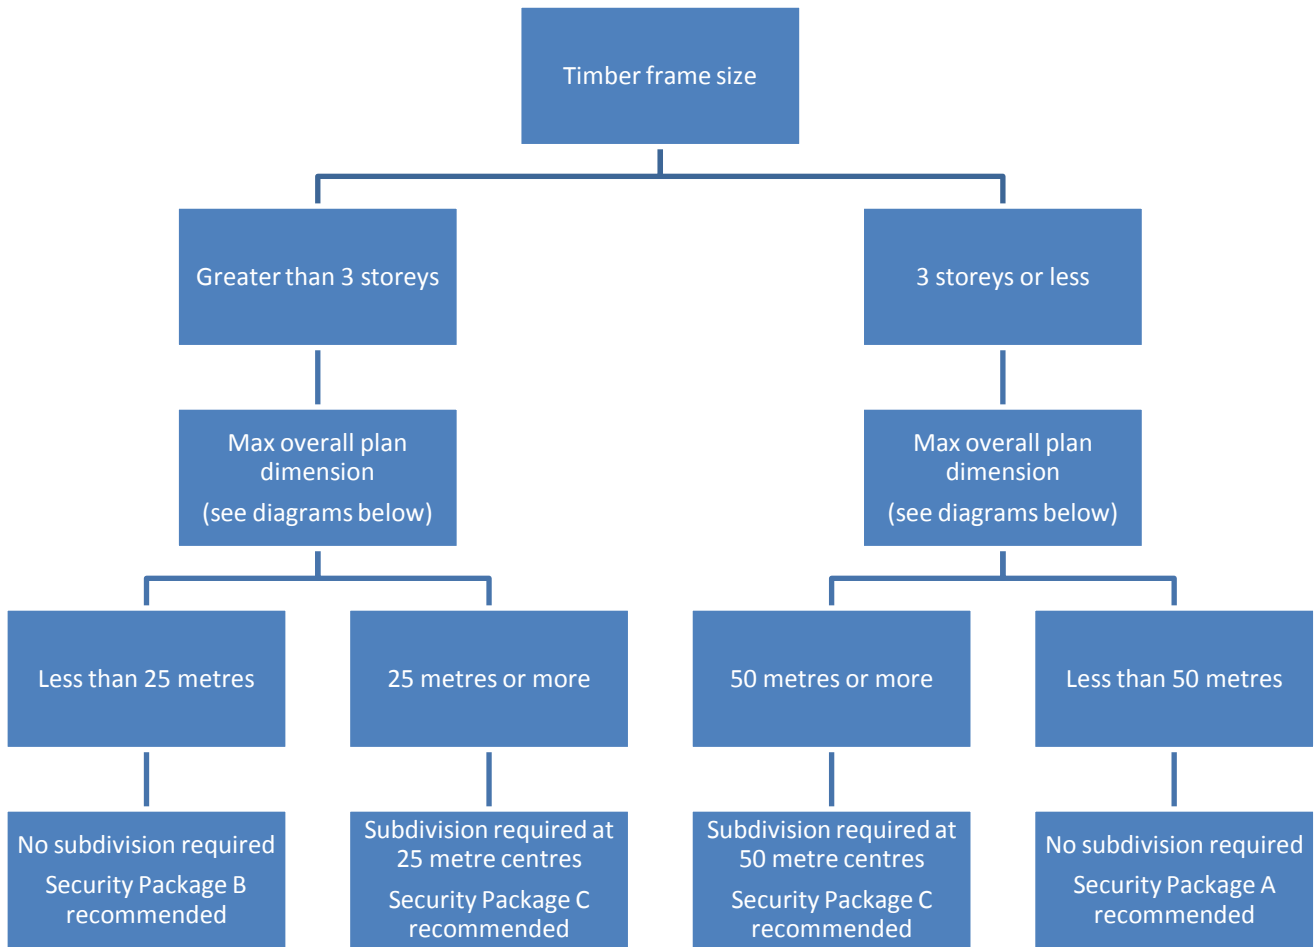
Timber frame size

Greater than 3 storeys

3 storeys or less

Max overall plan dimension
(see diagrams below)

Max overall plan dimension
(see diagrams below)

Less than 25 metres

25 metres or more

50 metres or more

Less than 50 metres

No subdivision required
Security Package B recommended

Subdivision required at 25 metre centres
Security Package C recommended

Subdivision required at 50 metre centres
Security Package C recommended

No subdivision required
Security Package A recommended